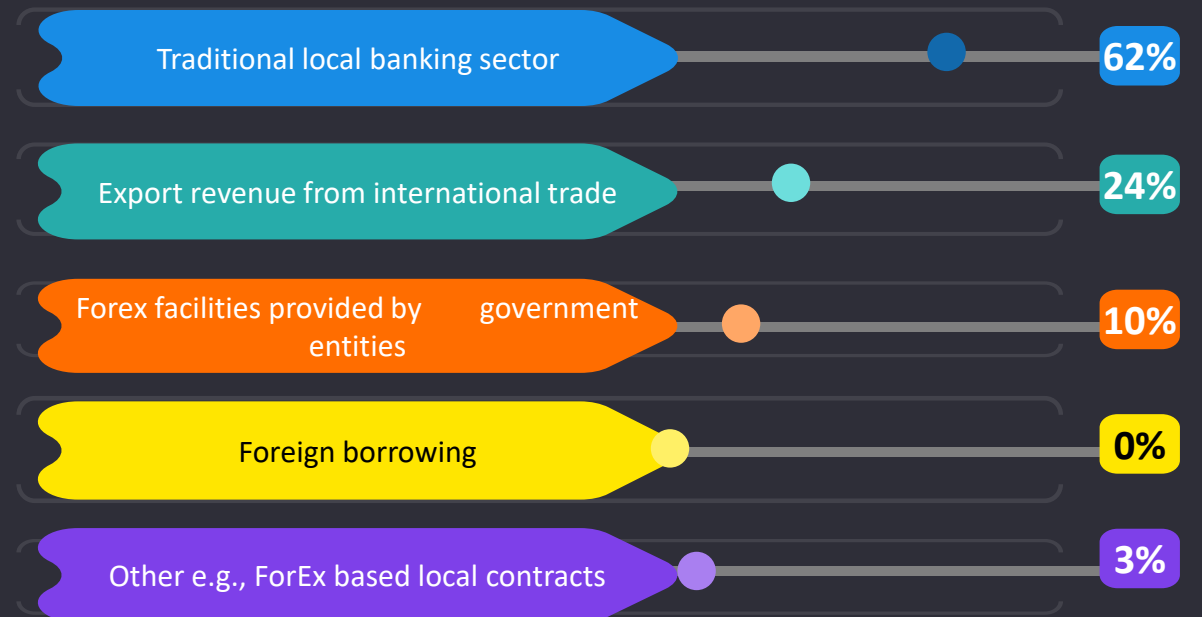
Traditional local banking sector
62%

Export revenue from international trade
24%

Forex facilities provided by government entities
10%

Foreign borrowing
0%

Other e.g., ForEx based local contracts
3%